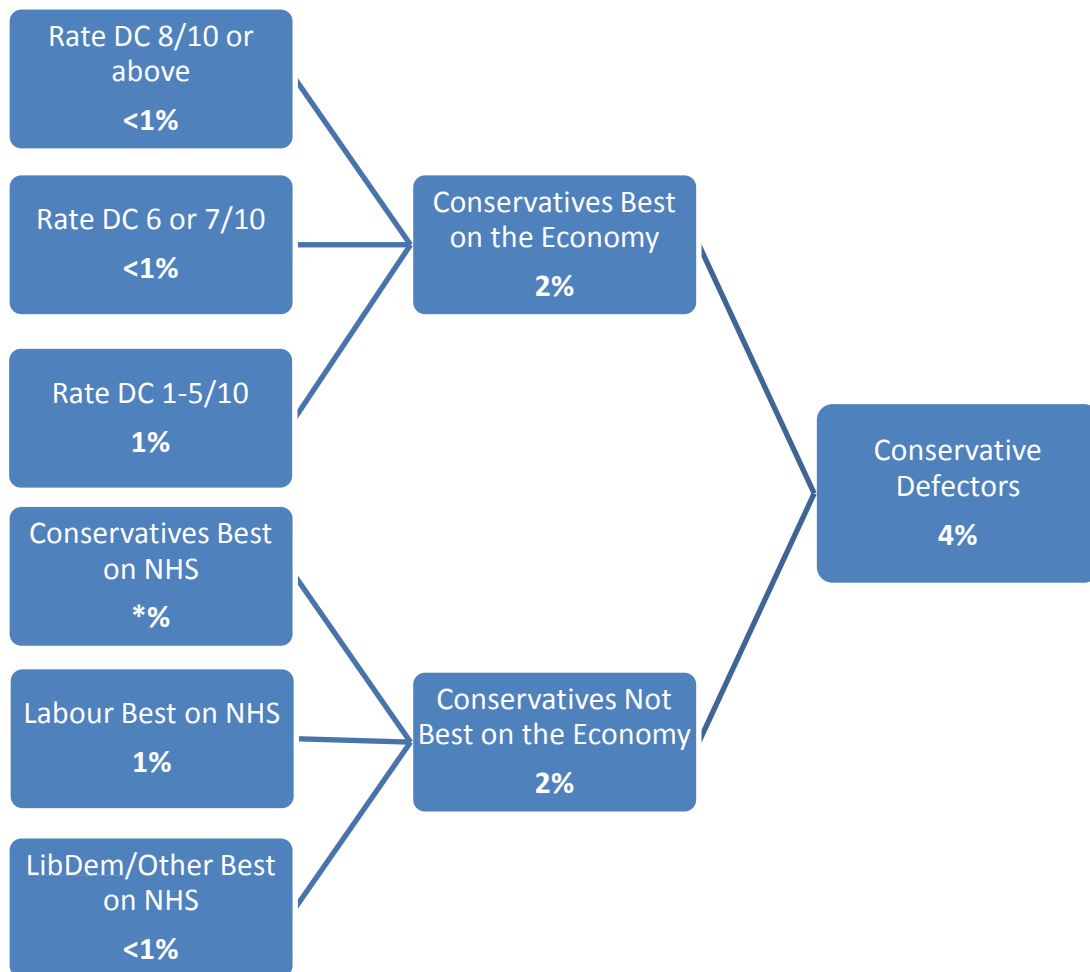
Rate DC 8/10 or above
<1%

Rate DC 6 or 7/10
<1%

Rate DC 1-5/10
1%

Conservatives Best on NHS
*%

Labour Best on NHS
1%

LibDem/Other Best on NHS
<1%

Conservatives Best on the Economy
2%

Conservatives Not Best on the Economy
2%

Conservative Defectors
4%